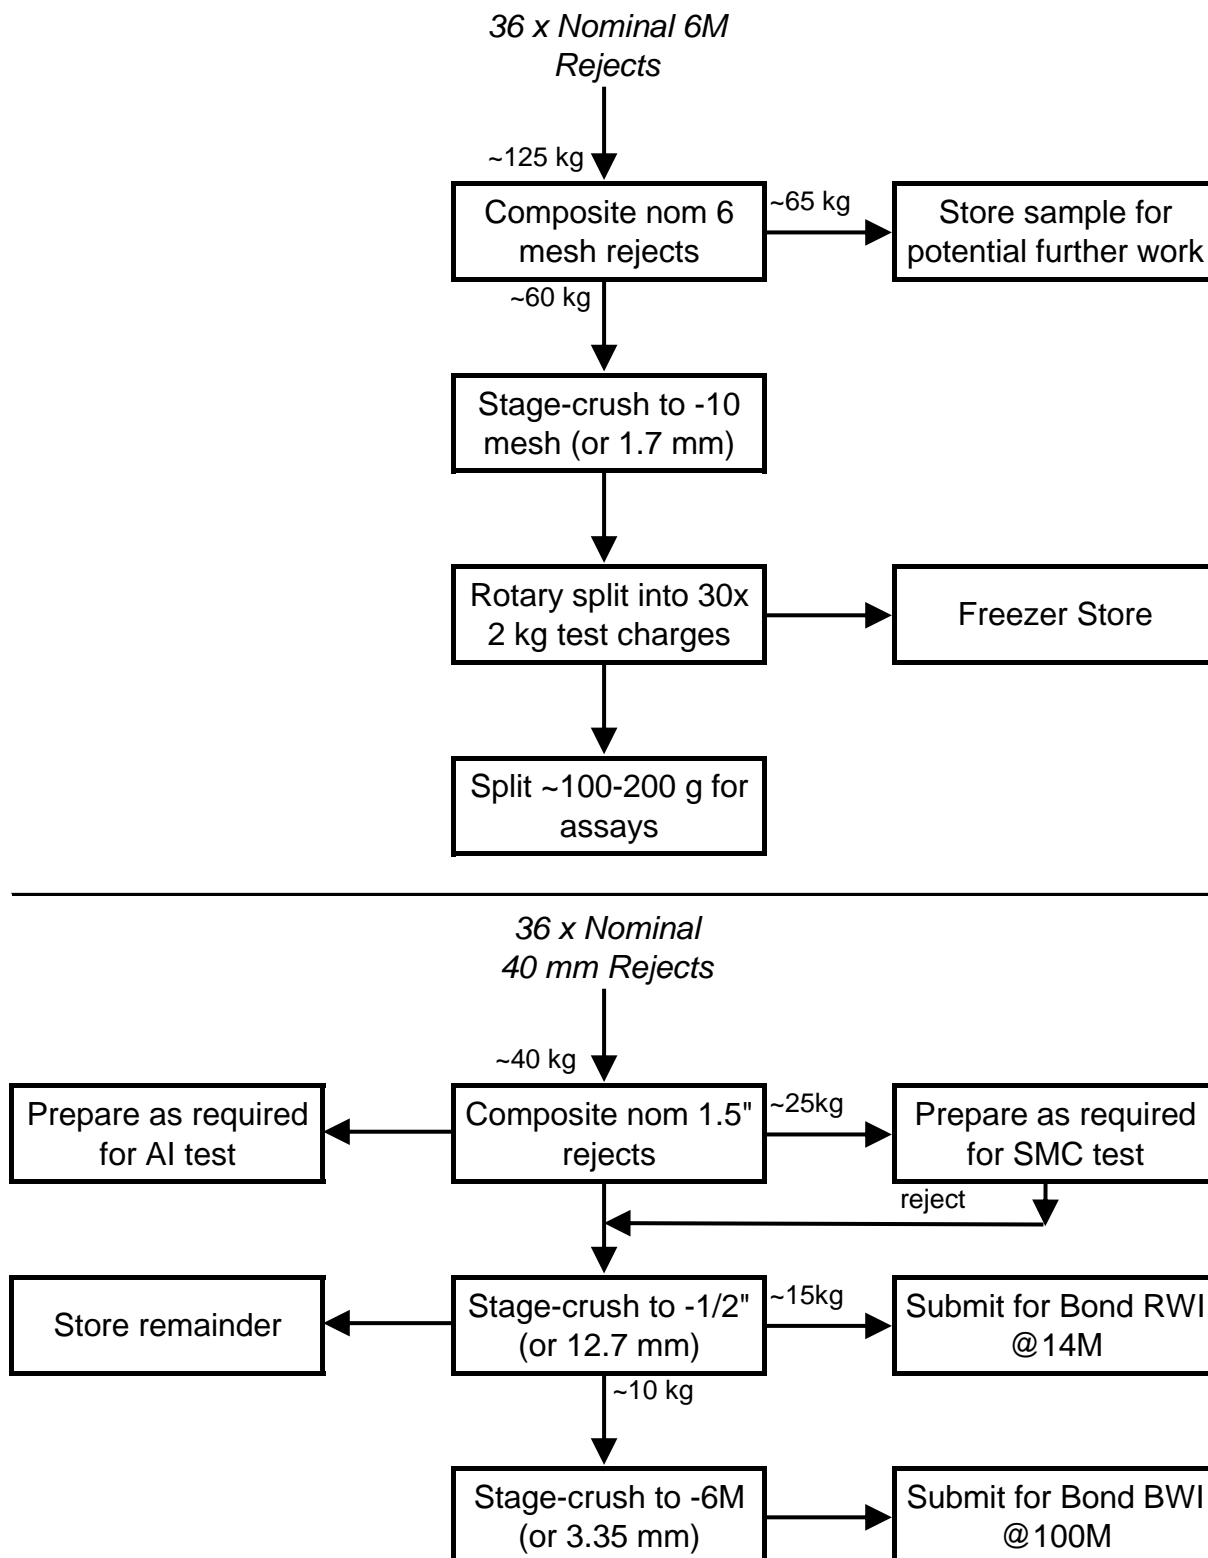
36 x Nominal 6M Rejects

~125 kg

Composite nom 6 mesh rejects

~65 kg

Store sample for potential further work

~60 kg

Stage-crush to -10 mesh (or 1.7 mm)

Rotary split into 30x 2 kg test charges

Freezer Store

Split ~100-200 g for assays

36 x Nominal 40 mm Rejects

~40 kg

Prepare as required for AI test

Composite nom 1.5" rejects

~25kg

Prepare as required for SMC test

reject

Store remainder

Stage-crush to -1/2" (or 12.7 mm)

~15kg

Submit for Bond RWI @14M

~10 kg

Stage-crush to -6M (or 3.35 mm)

Submit for Bond BWI @100M